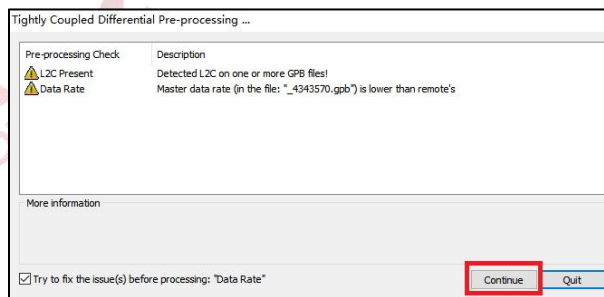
Tightly Coupled Differential Pre-processing ...

| Pre-processing Check | Description |
|---|---|
| L2C Present | Detected L2C on one or more GPB files! |
| Data Rate | Master data rate (in the file: "_4343570.gpb") is lower than remote's |

More information

Try to fix the issue(s) before processing: "Data Rate"

Continue

Quit